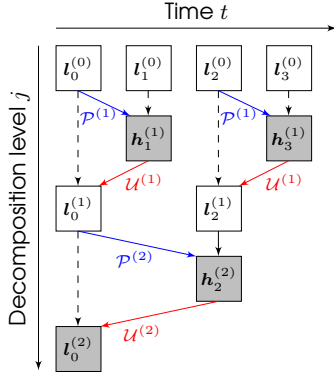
Time $t$

Decomposition level $j$

$\boldsymbol{l}_0^{(0)}$ $\boldsymbol{l}_1^{(0)}$ $\boldsymbol{l}_2^{(0)}$ $\boldsymbol{l}_3^{(0)}$

$\mathcal{P}^{(1)}$ $\boldsymbol{h}_1^{(1)}$ $\mathcal{P}^{(1)}$ $\boldsymbol{h}_3^{(1)}$

$\mathcal{U}^{(1)}$ $\mathcal{U}^{(1)}$

$\boldsymbol{l}_0^{(1)}$ $\boldsymbol{l}_2^{(1)}$

$\mathcal{P}^{(2)}$ $\boldsymbol{h}_2^{(2)}$

$\mathcal{U}^{(2)}$

$\boldsymbol{l}_0^{(2)}$